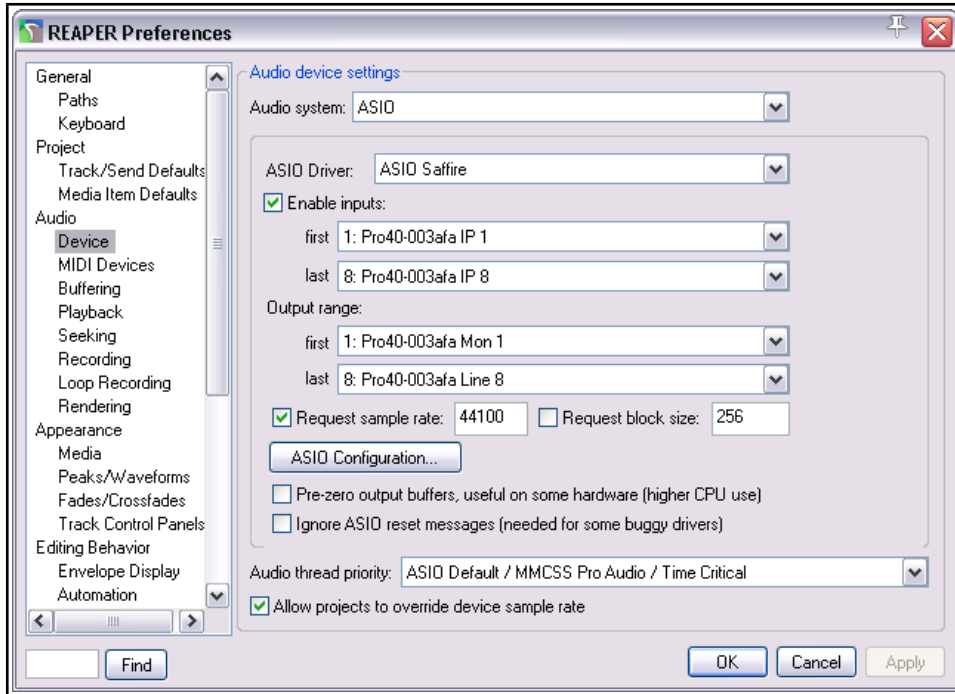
REAPER Preferences

General
Paths
Keyboard
Project
Track/Send Defaults
Media Item Defaults
Audio
Device
MIDI Devices
Buffering
Playback
Seeking
Recording
Loop Recording
Rendering
Appearance
Media
Peaks/Waveforms
Fades/Crossfades
Track Control Panels
Editing Behavior
Envelope Display
Automation

Find

Audio device settings
Audio system: ASIO
ASIO Driver: ASIO Saffire
Enable inputs:
first 1: Pro40-003afa IP 1
last 8: Pro40-003afa IP 8
Output range:
first 1: Pro40-003afa Mon 1
last 8: Pro40-003afa Line 8
Request sample rate: 44100
Request block size: 256
ASIO Configuration...
Pre-zero output buffers, useful on some hardware (higher CPU use)
Ignore ASIO reset messages (needed for some buggy drivers)
Audio thread priority: ASIO Default / MMCSS Pro Audio / Time Critical
Allow projects to override device sample rate

OK Cancel Apply